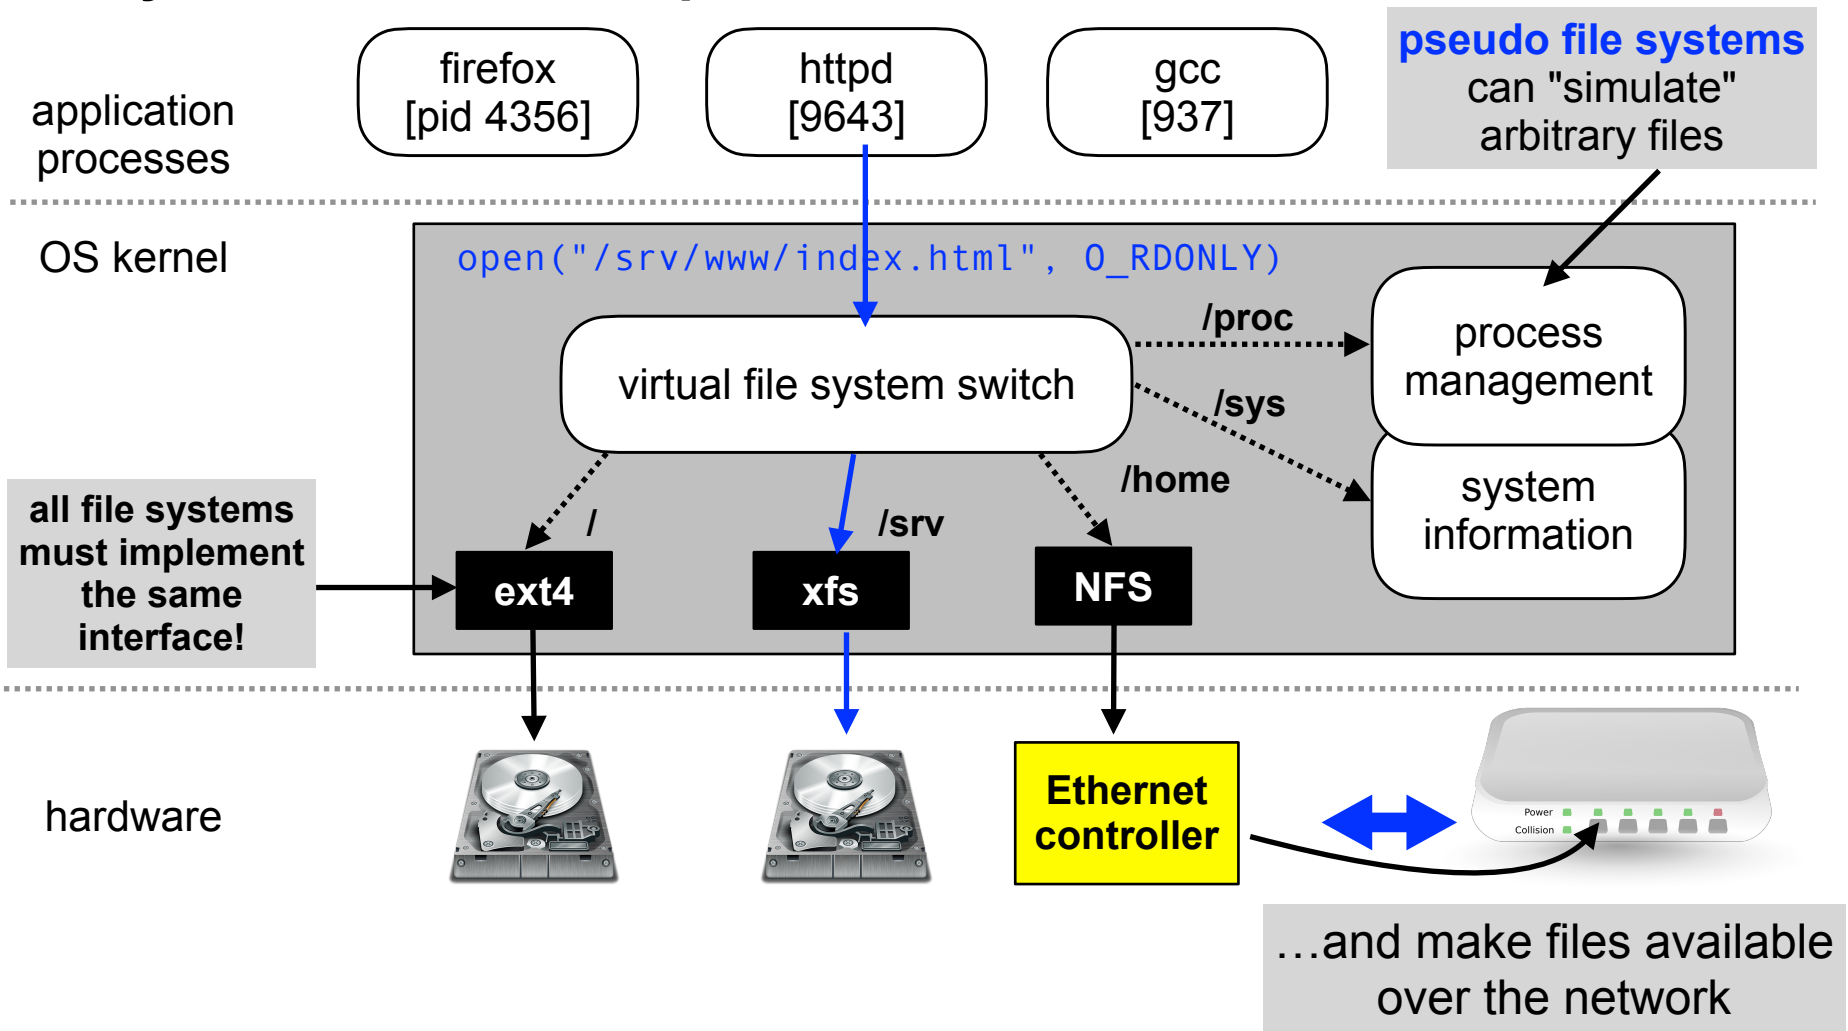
application processes

firefox [pid 4356]

httpd [9643]

gcc [937]

pseudo file systems can "simulate" arbitrary files

OS kernel

open("/srv/www/index.html", O_RDONLY)

/proc

virtual file system switch

/sys

process management

system information

/home

all file systems must implement the same interface!

/

/srv

ext4

xfs

NFS

hardware

Ethernet controller

Power
Collision

…and make files available over the network